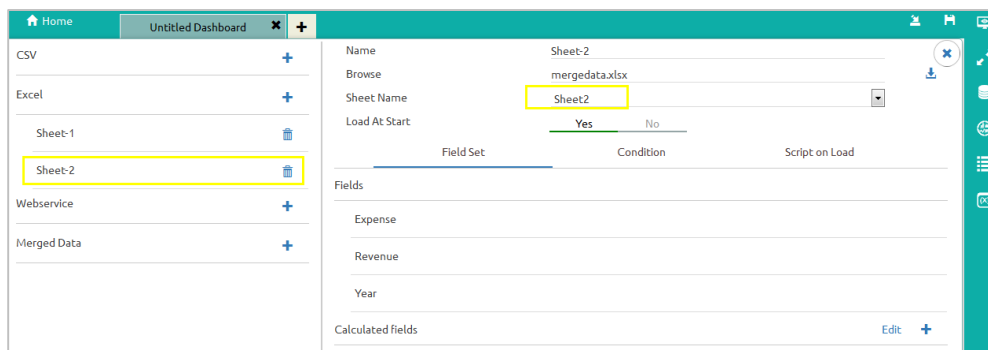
Home
Untitled Dashboard

CSV
Excel
Sheet-1
Sheet-2
Webservice
Merged Data

Name Sheet-2
Browse mergedata.xlsx
Sheet Name Sheet2
Load At Start Yes No

Field Set
Condition
Script on Load

Fields
Expense
Revenue
Year

Calculated fields
Edit